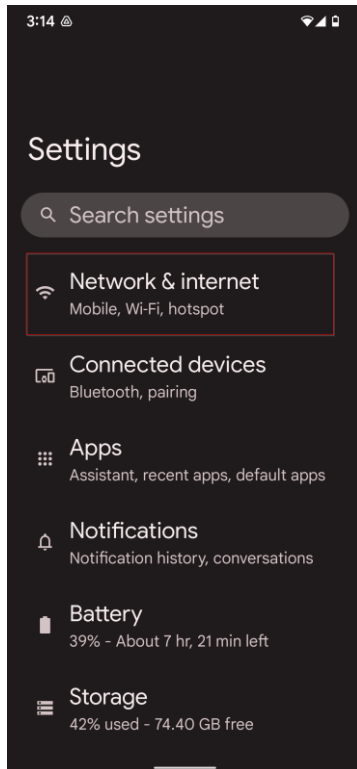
3:14

Settings

Search settings

Network & internet
Mobile, Wi-Fi, hotspot

Connected devices
Bluetooth, pairing

Apps
Assistant, recent apps, default apps

Notifications
Notification history, conversations

Battery
39% - About 7 hr, 21 min left

Storage
42% used - 74.40 GB free